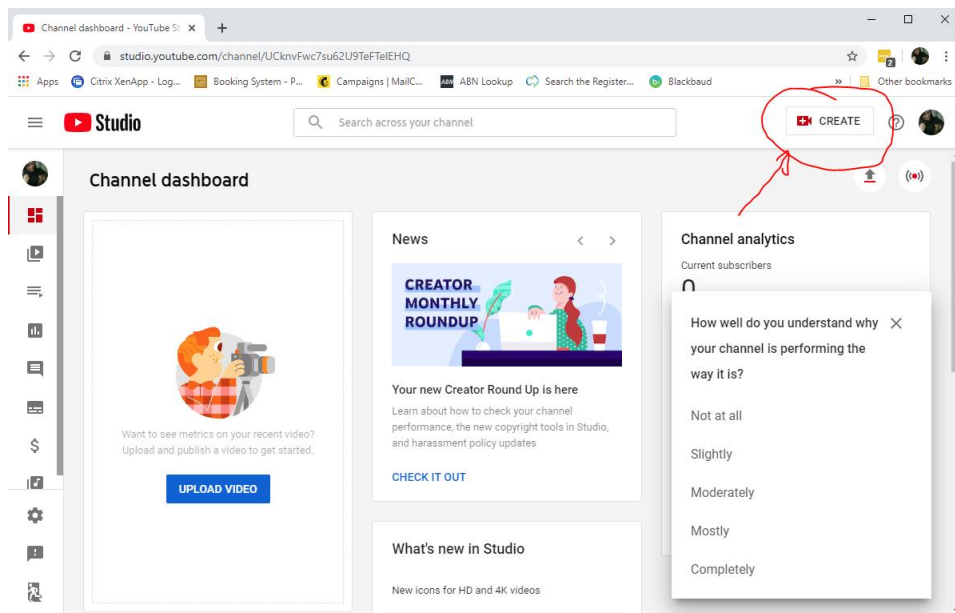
Channel dashboard - YouTube St ×
+
studio.youtube.com/channel/UCknvFwc7su62U9TeFTelEHQ
Apps Citrix XenApp - Log... Booking System - P... Campaigns | MailC... ABN Lookup Search the Register... Blackbaud » Other bookmarks

Studio
Search across your channel
CREATE

Channel dashboard

Want to see metrics on your recent video? Upload and publish a video to get started.
UPLOAD VIDEO

News
CREATOR MONTHLY ROUNDUP
Your new Creator Round Up is here
Learn about how to check your channel performance, the new copyright tools in Studio, and harassment policy updates
CHECK IT OUT

What's new in Studio
New icons for HD and 4K videos

Channel analytics
Current subscribers
0

How well do you understand why your channel is performing the way it is?
Not at all
Slightly
Moderately
Mostly
Completely